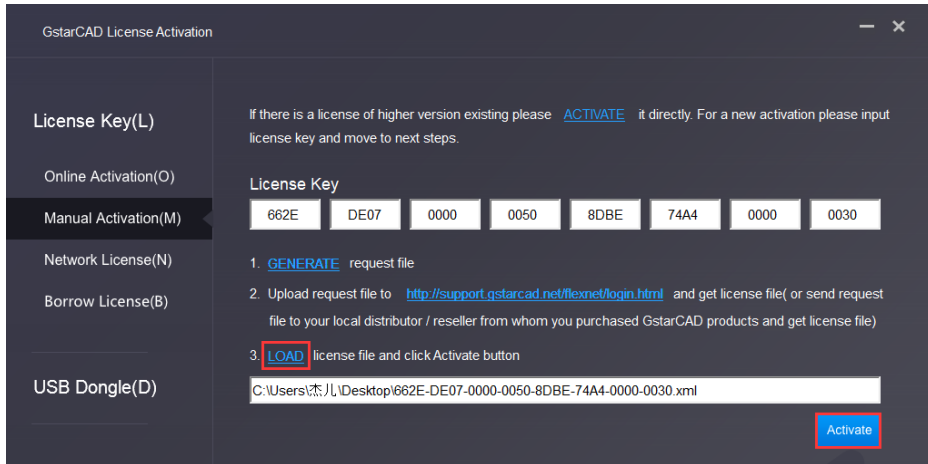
GstarCAD License Activation

License Key(L)

Online Activation(O)

Manual Activation(M)

Network License(N)

Borrow License(B)

USB Dongle(D)

If there is a license of higher version existing please ACTIVATE it directly. For a new activation please input license key and move to next steps.

License Key

| 662E | DE07 | 0000 | 0050 | 8DBE | 74A4 | 0000 | 0030 |
|---|---|---|---|---|---|---|---|

1. GENERATE request file

2. Upload request file to http://support.gstarcad.net/flexnet/login.html and get license file( or send request file to your local distributor / reseller from whom you purchased GstarCAD products and get license file)

3. LOAD license file and click Activate button

C:\Users\杰儿\Desktop\662E-DE07-0000-0050-8DBE-74A4-0000-0030.xml

Activate